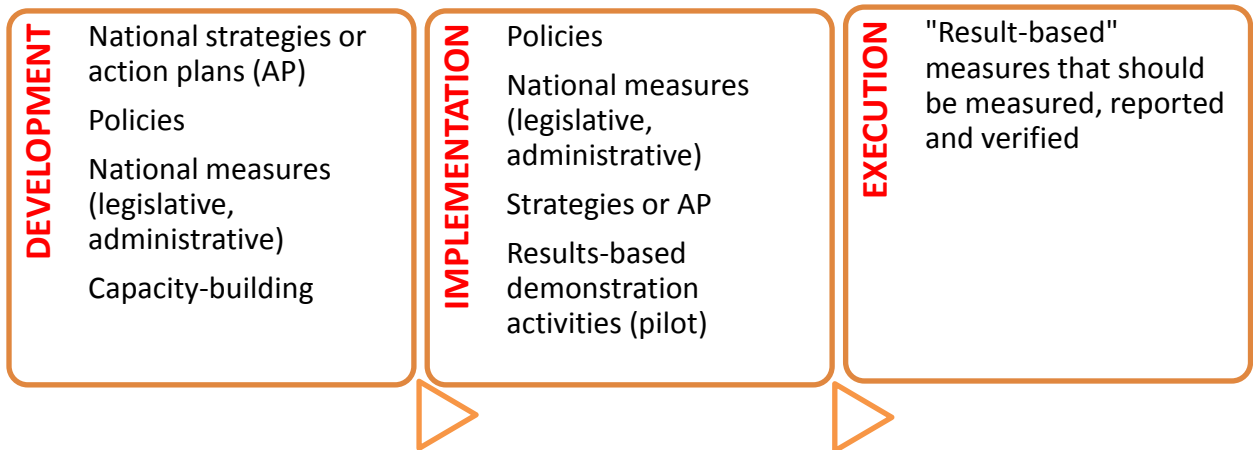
DEVELOPMENT

National strategies or action plans (AP)

Policies

National measures (legislative, administrative)

Capacity-building

IMPLEMENTATION

Policies

National measures (legislative, administrative)

Strategies or AP

Results-based demonstration activities (pilot)

EXECUTION

"Result-based" measures that should be measured, reported and verified